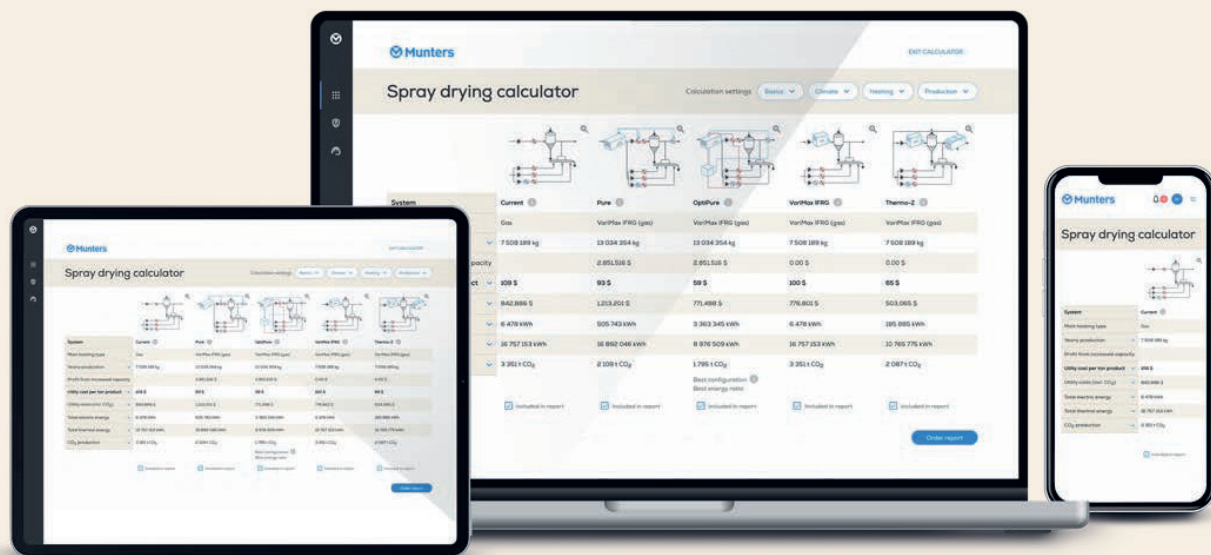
Munters

EXIT CALCULATOR

Spray drying calculator

Calculation settings Basics Climate Heating Production

| System | Current | Pure | OptiPure | VariMax IFRG | Thermo-Z |
|---|---|---|---|---|---|
| | Gas | VariMax IFRG (gas) | VariMax IFRG (gas) | VariMax IFRG (gas) | VariMax IFRG (gas) |
| | 7 508 189 kg | 13 034 354 kg | 13 034 354 kg | 7 508 189 kg | 7 508 189 kg |
| pacity | | 2.851.516 $ | 2.851.516 $ | 0.00 $ | 0.00 $ |
| ct | 109 $ | 93 $ | 59 $ | 100 $ | 65 $ |
| | 842.886 $ | 1.213.201 $ | 771.498 $ | 776.801 $ | 503.065 $ |
| | 6 478 kWh | 505 743 kWh | 3 363 345 kWh | 6 478 kWh | 185 885 kWh |
| | 16 757 153 kWh | 16 892 046 kWh | 8 976 509 kWh | 16 757 153 kWh | 10 765 775 kWh |
| | 3 351 t $CO_2$ | 2 109 t $CO_2$ | 1 795 t $CO_2$ | 3 351 t $CO_2$ | 2 087 t $CO_2$ |

Best configuration
Best energy ratio

Included in report Included in report Included in report Included in report Included in report

Order report

Munters

EXIT CALCULATOR

Spray drying calculator

Calculation settings Basics Climate Heating Production

| System | Current | Pure | OptiPure | VariMax IFRG | Thermo-Z |
|---|---|---|---|---|---|
| Main heating type | Gas | VariMax IFRG (gas) | VariMax IFRG (gas) | VariMax IFRG (gas) | VariMax IFRG (gas) |
| Yearly production | 7 508 189 kg | 13 034 354 kg | 13 034 354 kg | 7 508 189 kg | 7 508 189 kg |
| Profit from increased capacity | | 2.851.516 $ | 2.851.516 $ | 0.00 $ | 0.00 $ |
| Utility cost per ton product | 109 $ | 93 $ | 59 $ | 100 $ | 65 $ |
| Utility costs (incl. $CO_2$) | 842.886 $ | 1.213.201 $ | 771.498 $ | 776.801 $ | 503.065 $ |
| Total electric energy | 6 478 kWh | 505 743 kWh | 3 363 345 kWh | 6 478 kWh | 185 885 kWh |
| Total thermal energy | 16 757 153 kWh | 16 892 046 kWh | 8 976 509 kWh | 16 757 153 kWh | 10 765 775 kWh |
| $CO_2$ production | 3 351 t $CO_2$ | 2 109 t $CO_2$ | 1 795 t $CO_2$ | 3 351 t $CO_2$ | 2 087 t $CO_2$ |

Best configuration
Best energy ratio

Included in report Included in report Included in report Included in report Included in report

Order report

Munters

Spray drying calculator

| System | Current |
|---|---|
| Main heating type | Gas |
| Yearly production | 7 508 189 kg |
| Profit from increased capacity | |
| Utility cost per ton product | 109 $ |
| Utility costs (incl. $CO_2$) | 842.886 $ |
| Total electric energy | 6 478 kWh |
| Total thermal energy | 16 757 153 kWh |
| $CO_2$ production | 3 351 t $CO_2$ |

Included in report